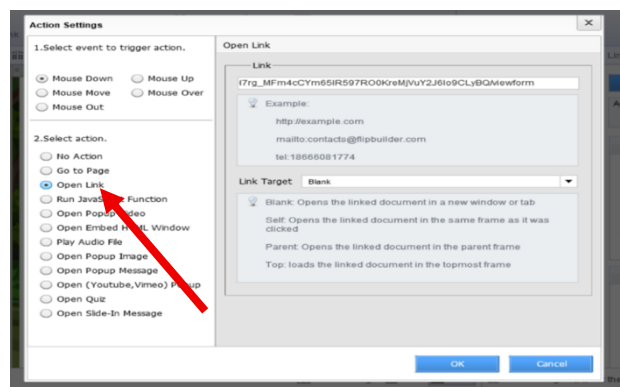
Action Settings

1.Select event to trigger action.

Mouse Down
Mouse Up
Mouse Move
Mouse Over
Mouse Out

2.Select action.

No Action
Go to Page
Open Link
Run JavaS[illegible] Function
Open Popup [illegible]deo
Open Embed H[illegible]ML Window
Play Audio File
Open Popup Image
Open Popup Message
Open (Youtube,Vimeo) P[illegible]up
Open Quiz
Open Slide-In Message

Open Link

Link

i7rg_MFm4cCYm65IR597RO0KreMjVuY2J6Io9CLyBQ/viewform

Example:
http://example.com
mailto:contacts@flipbuilder.com
tel:18666081774

Link Target: Blank

Blank: Opens the linked document in a new window or tab
Self: Opens the linked document in the same frame as it was clicked
Parent: Opens the linked document in the parent frame
Top: loads the linked document in the topmost frame

OK
Cancel